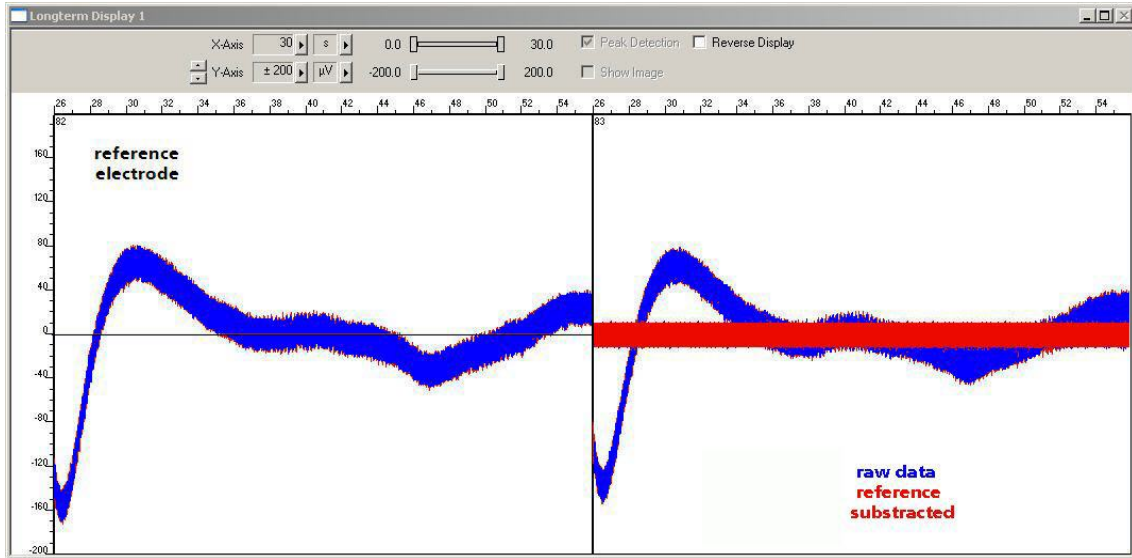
Longterm Display 1

X-Axis 30 s 0.0 30.0 Peak Detection Reverse Display

Y-Axis ± 200 µV -200.0 200.0 Show Image

26 28 30 32 34 36 38 40 42 44 46 48 50 52 54 26 28 30 32 34 36 38 40 42 44 46 48 50 52 54

82

83

160
120
80
40
0
-40
-80
-120
-160
-200

reference electrode

raw data
reference
substracted